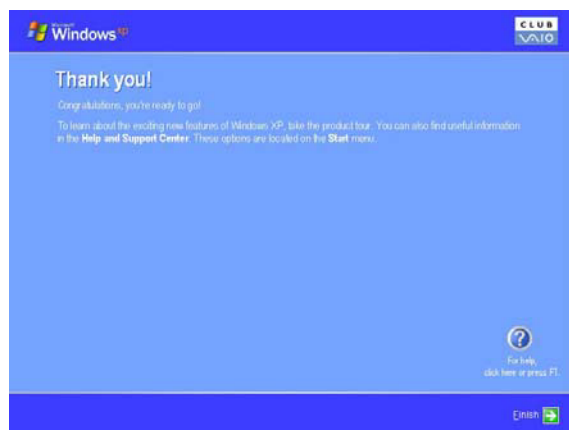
Microsoft Windows xp

CLUB VAIO

Thank you!

Congratulations, you're ready to go!

To learn about the exciting new features of Windows XP, take the product tour. You can also find useful information in the Help and Support Center. These options are located on the Start menu.

?

For help, click here or press F1.

Finish